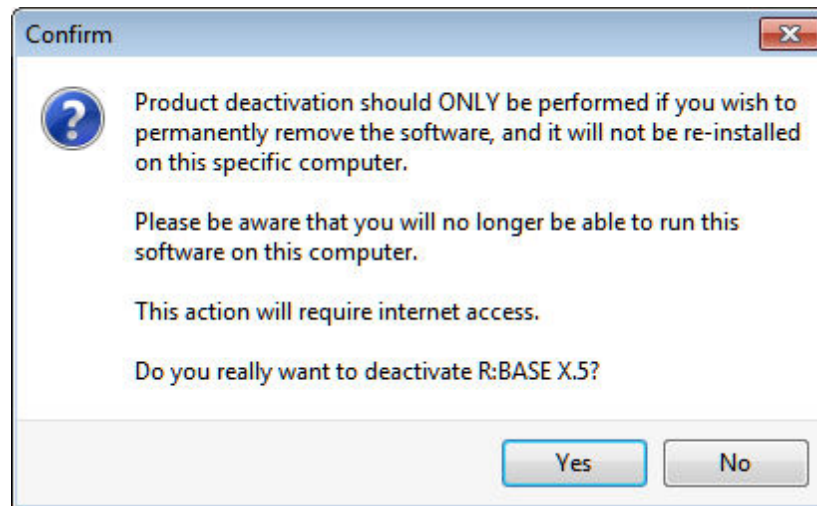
Confirm

Product deactivation should ONLY be performed if you wish to permanently remove the software, and it will not be re-installed on this specific computer.

Please be aware that you will no longer be able to run this software on this computer.

This action will require internet access.

Do you really want to deactivate R:BASE X.5?

Yes

No